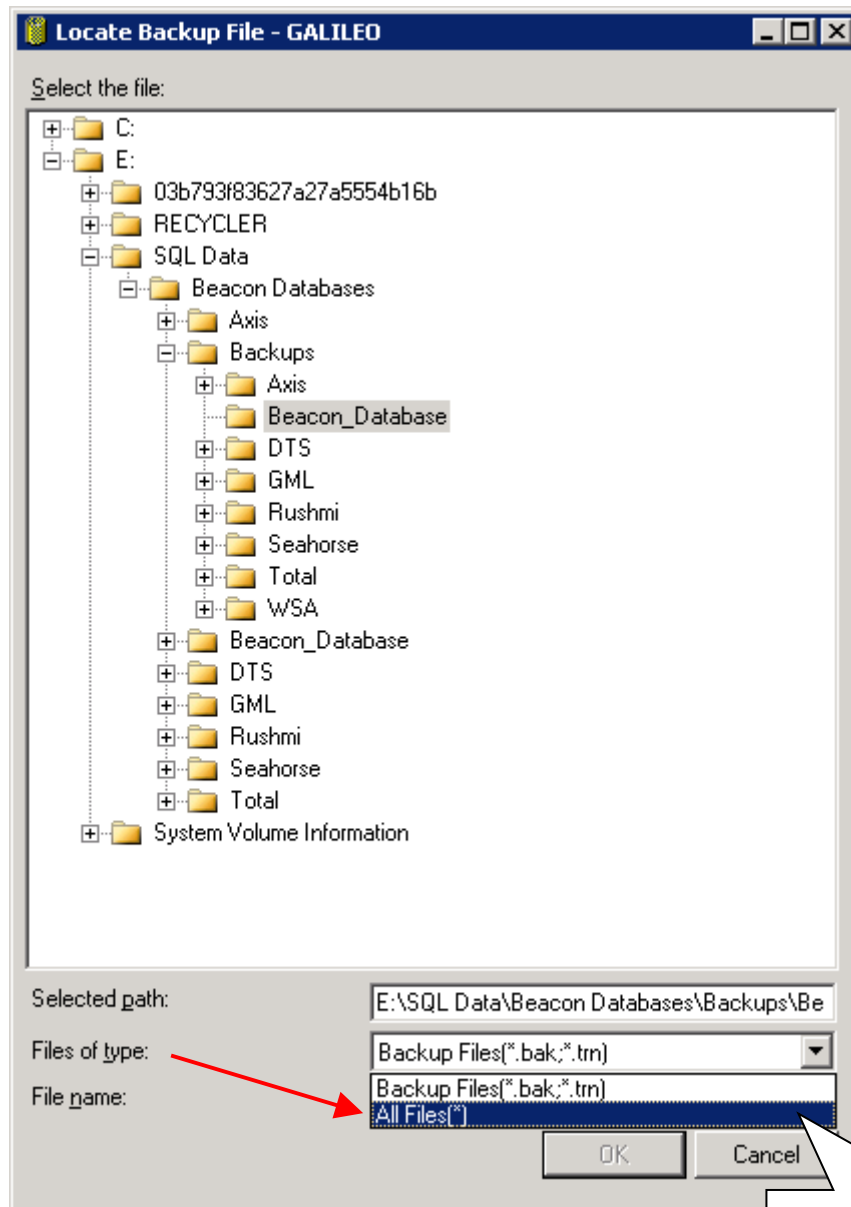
Locate Backup File - GALILEO

Select the file:

C:
E:
03b793f83627a27a5554b16b
RECYCLER
SQL Data
Beacon Databases
Axis
Backups
Axis
Beacon_Database
DTS
GML
Rushmi
Seahorse
Total
WSA
Beacon_Database
DTS
GML
Rushmi
Seahorse
Total
System Volume Information

Selected path: E:\SQL Data\Beacon Databases\Backups\Be

Files of type: Backup Files(*.bak;*.trn)

File name:

Backup Files(*.bak;*.trn)
All Files(*)

OK
Cancel